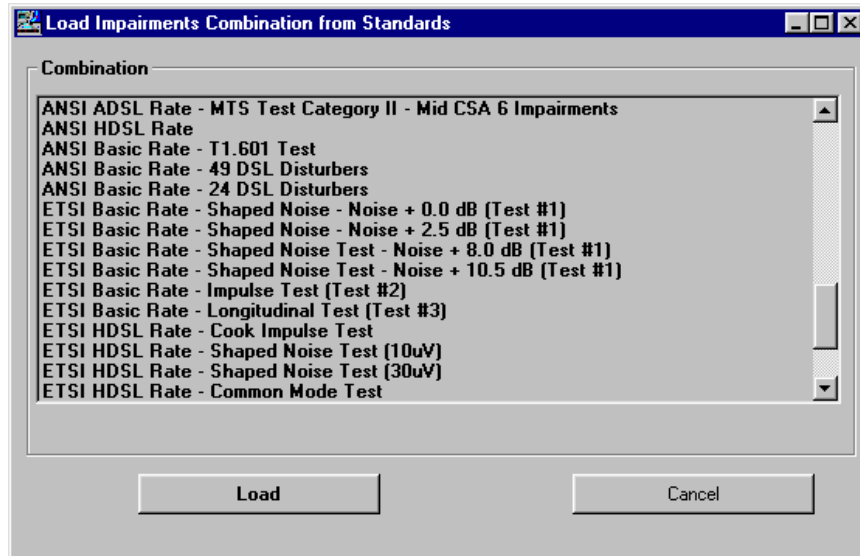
Load Impairments Combination from Standards

Combination

ANSI ADSL Rate - MTS Test Category II - Mid CSA 6 Impairments
ANSI HDSL Rate
ANSI Basic Rate - T1.601 Test
ANSI Basic Rate - 49 DSL Disturbers
ANSI Basic Rate - 24 DSL Disturbers
ETSI Basic Rate - Shaped Noise - Noise + 0.0 dB (Test #1)
ETSI Basic Rate - Shaped Noise - Noise + 2.5 dB (Test #1)
ETSI Basic Rate - Shaped Noise Test - Noise + 8.0 dB (Test #1)
ETSI Basic Rate - Shaped Noise Test - Noise + 10.5 dB (Test #1)
ETSI Basic Rate - Impulse Test (Test #2)
ETSI Basic Rate - Longitudinal Test (Test #3)
ETSI HDSL Rate - Cook Impulse Test
ETSI HDSL Rate - Shaped Noise Test (10uV)
ETSI HDSL Rate - Shaped Noise Test (30uV)
ETSI HDSL Rate - Common Mode Test

Load

Cancel